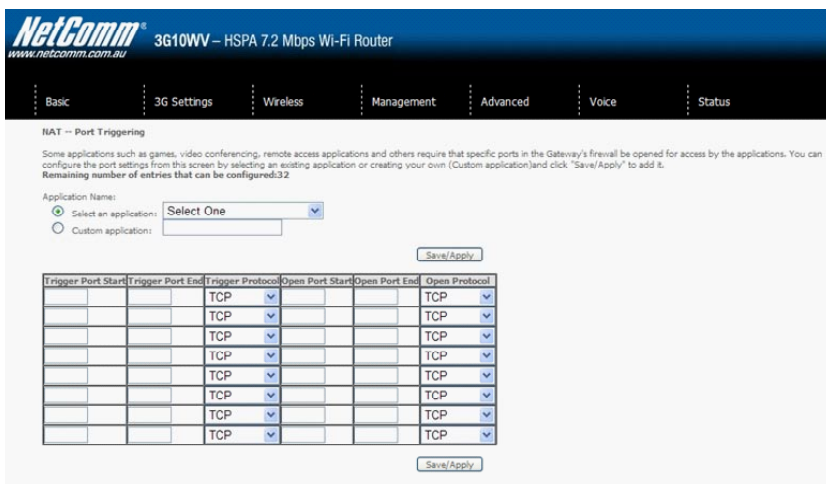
NetComm®
www.netcomm.com.au
3G10WV – HSPA 7.2 Mbps Wi-Fi Router

Basic | 3G Settings | Wireless | Management | Advanced | Voice | Status

NAT -- Port Triggering

Some applications such as games, video conferencing, remote access applications and others require that specific ports in the Gateway's firewall be opened for access by the applications. You can configure the port settings from this screen by selecting an existing application or creating your own (Custom application)and click "Save/Apply" to add it.
Remaining number of entries that can be configured:32

Application Name:
Select an application: Select One
Custom application:

Save/Apply

| Trigger Port Start | Trigger Port End | Trigger Protocol | Open Port Start | Open Port End | Open Protocol |
|---|---|---|---|---|---|
| | | TCP | | | TCP |
| | | TCP | | | TCP |
| | | TCP | | | TCP |
| | | TCP | | | TCP |
| | | TCP | | | TCP |
| | | TCP | | | TCP |
| | | TCP | | | TCP |
| | | TCP | | | TCP |

Save/Apply